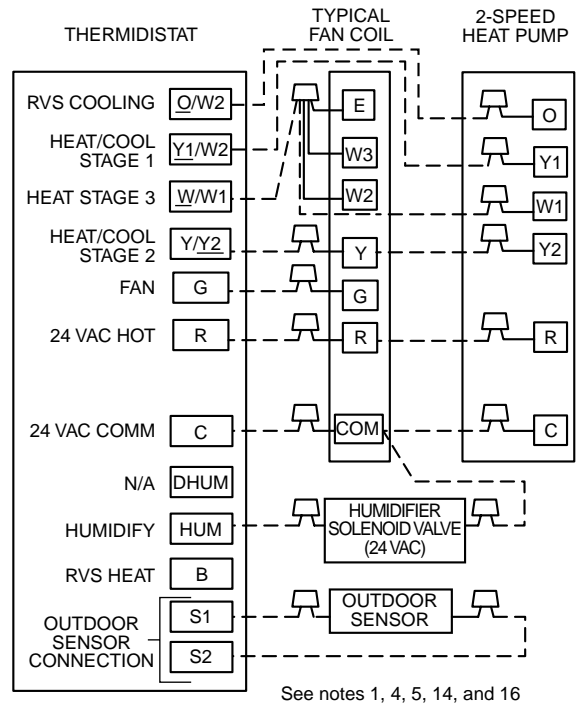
THERMIDISTAT

TYPICAL FAN COIL

2-SPEED HEAT PUMP

RVS COOLING O/W2

HEAT/COOL STAGE 1 Y1/W2

HEAT STAGE 3 W/W1

HEAT/COOL STAGE 2 Y/Y2

FAN G

24 VAC HOT R

24 VAC COMM C

N/A DHUM

HUMIDIFY HUM

RVS HEAT B

OUTDOOR SENSOR CONNECTION S1 S2

E
W3
W2
Y
G
R
COM

O
Y1
W1
Y2
R
C

HUMIDIFIER SOLENOID VALVE (24 VAC)

OUTDOOR SENSOR

See notes 1, 4, 5, 14, and 16